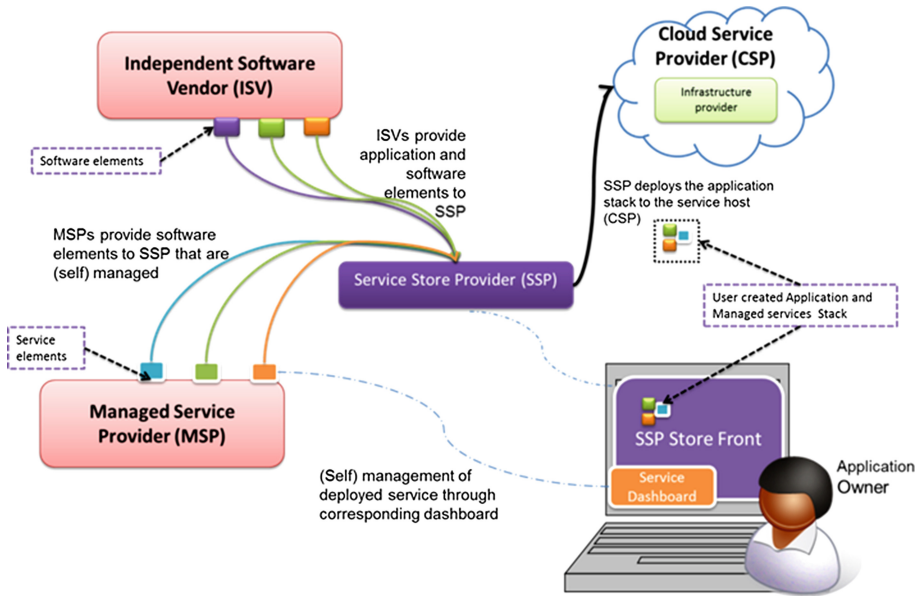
Independent Software Vendor (ISV)

Software elements

ISVs provide application and software elements to SSP

Cloud Service Provider (CSP)

Infrastructure provider

SSP deploys the application stack to the service host (CSP)

MSPs provide software elements to SSP that are (self) managed

Service Store Provider (SSP)

User created Application and Managed services Stack

Service elements

Managed Service Provider (MSP)

SSP Store Front

Service Dashboard

(Self) management of deployed service through corresponding dashboard

Application Owner